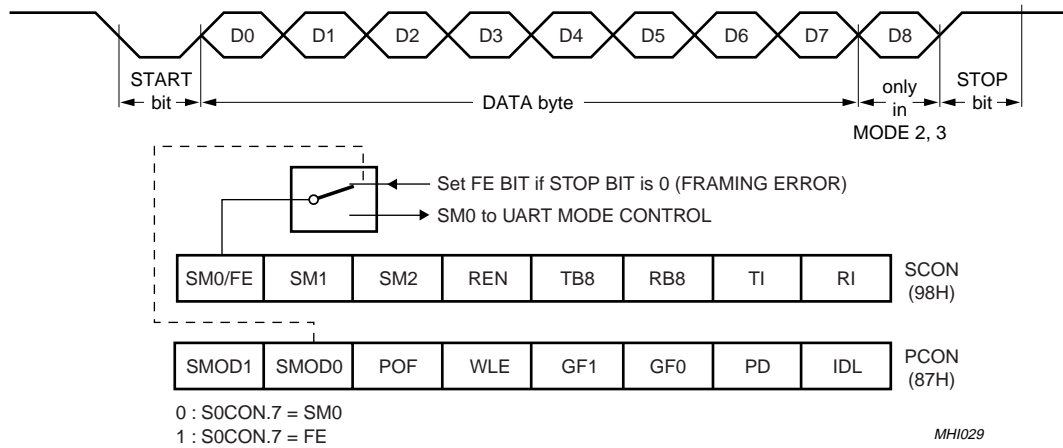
D0 D1 D2 D3 D4 D5 D6 D7 D8

START bit

DATA byte

only in MODE 2, 3

STOP bit

Set FE BIT if STOP BIT is 0 (FRAMING ERROR)

SM0 to UART MODE CONTROL

| SM0/FE | SM1 | SM2 | REN | TB8 | RB8 | TI | RI |
|---|---|---|---|---|---|---|---|

SCON (98H)

| SMOD1 | SMOD0 | POF | WLE | GF1 | GF0 | PD | IDL |
|---|---|---|---|---|---|---|---|

PCON (87H)

0 : S0CON.7 = SM0
1 : S0CON.7 = FE

MHI029